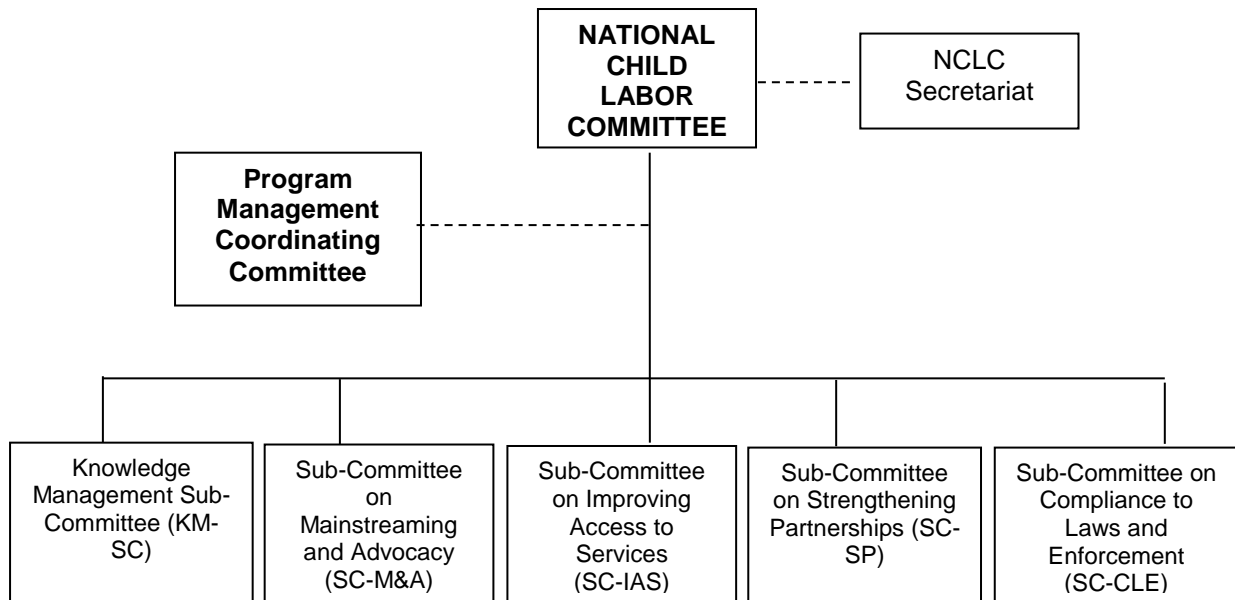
NATIONAL CHILD LABOR COMMITTEE

NCLC Secretariat

Program Management Coordinating Committee

Knowledge Management Sub-Committee (KM-SC)

Sub-Committee on Mainstreaming and Advocacy (SC-M&A)

Sub-Committee on Improving Access to Services (SC-IAS)

Sub-Committee on Strengthening Partnerships (SC-SP)

Sub-Committee on Compliance to Laws and Enforcement (SC-CLE)